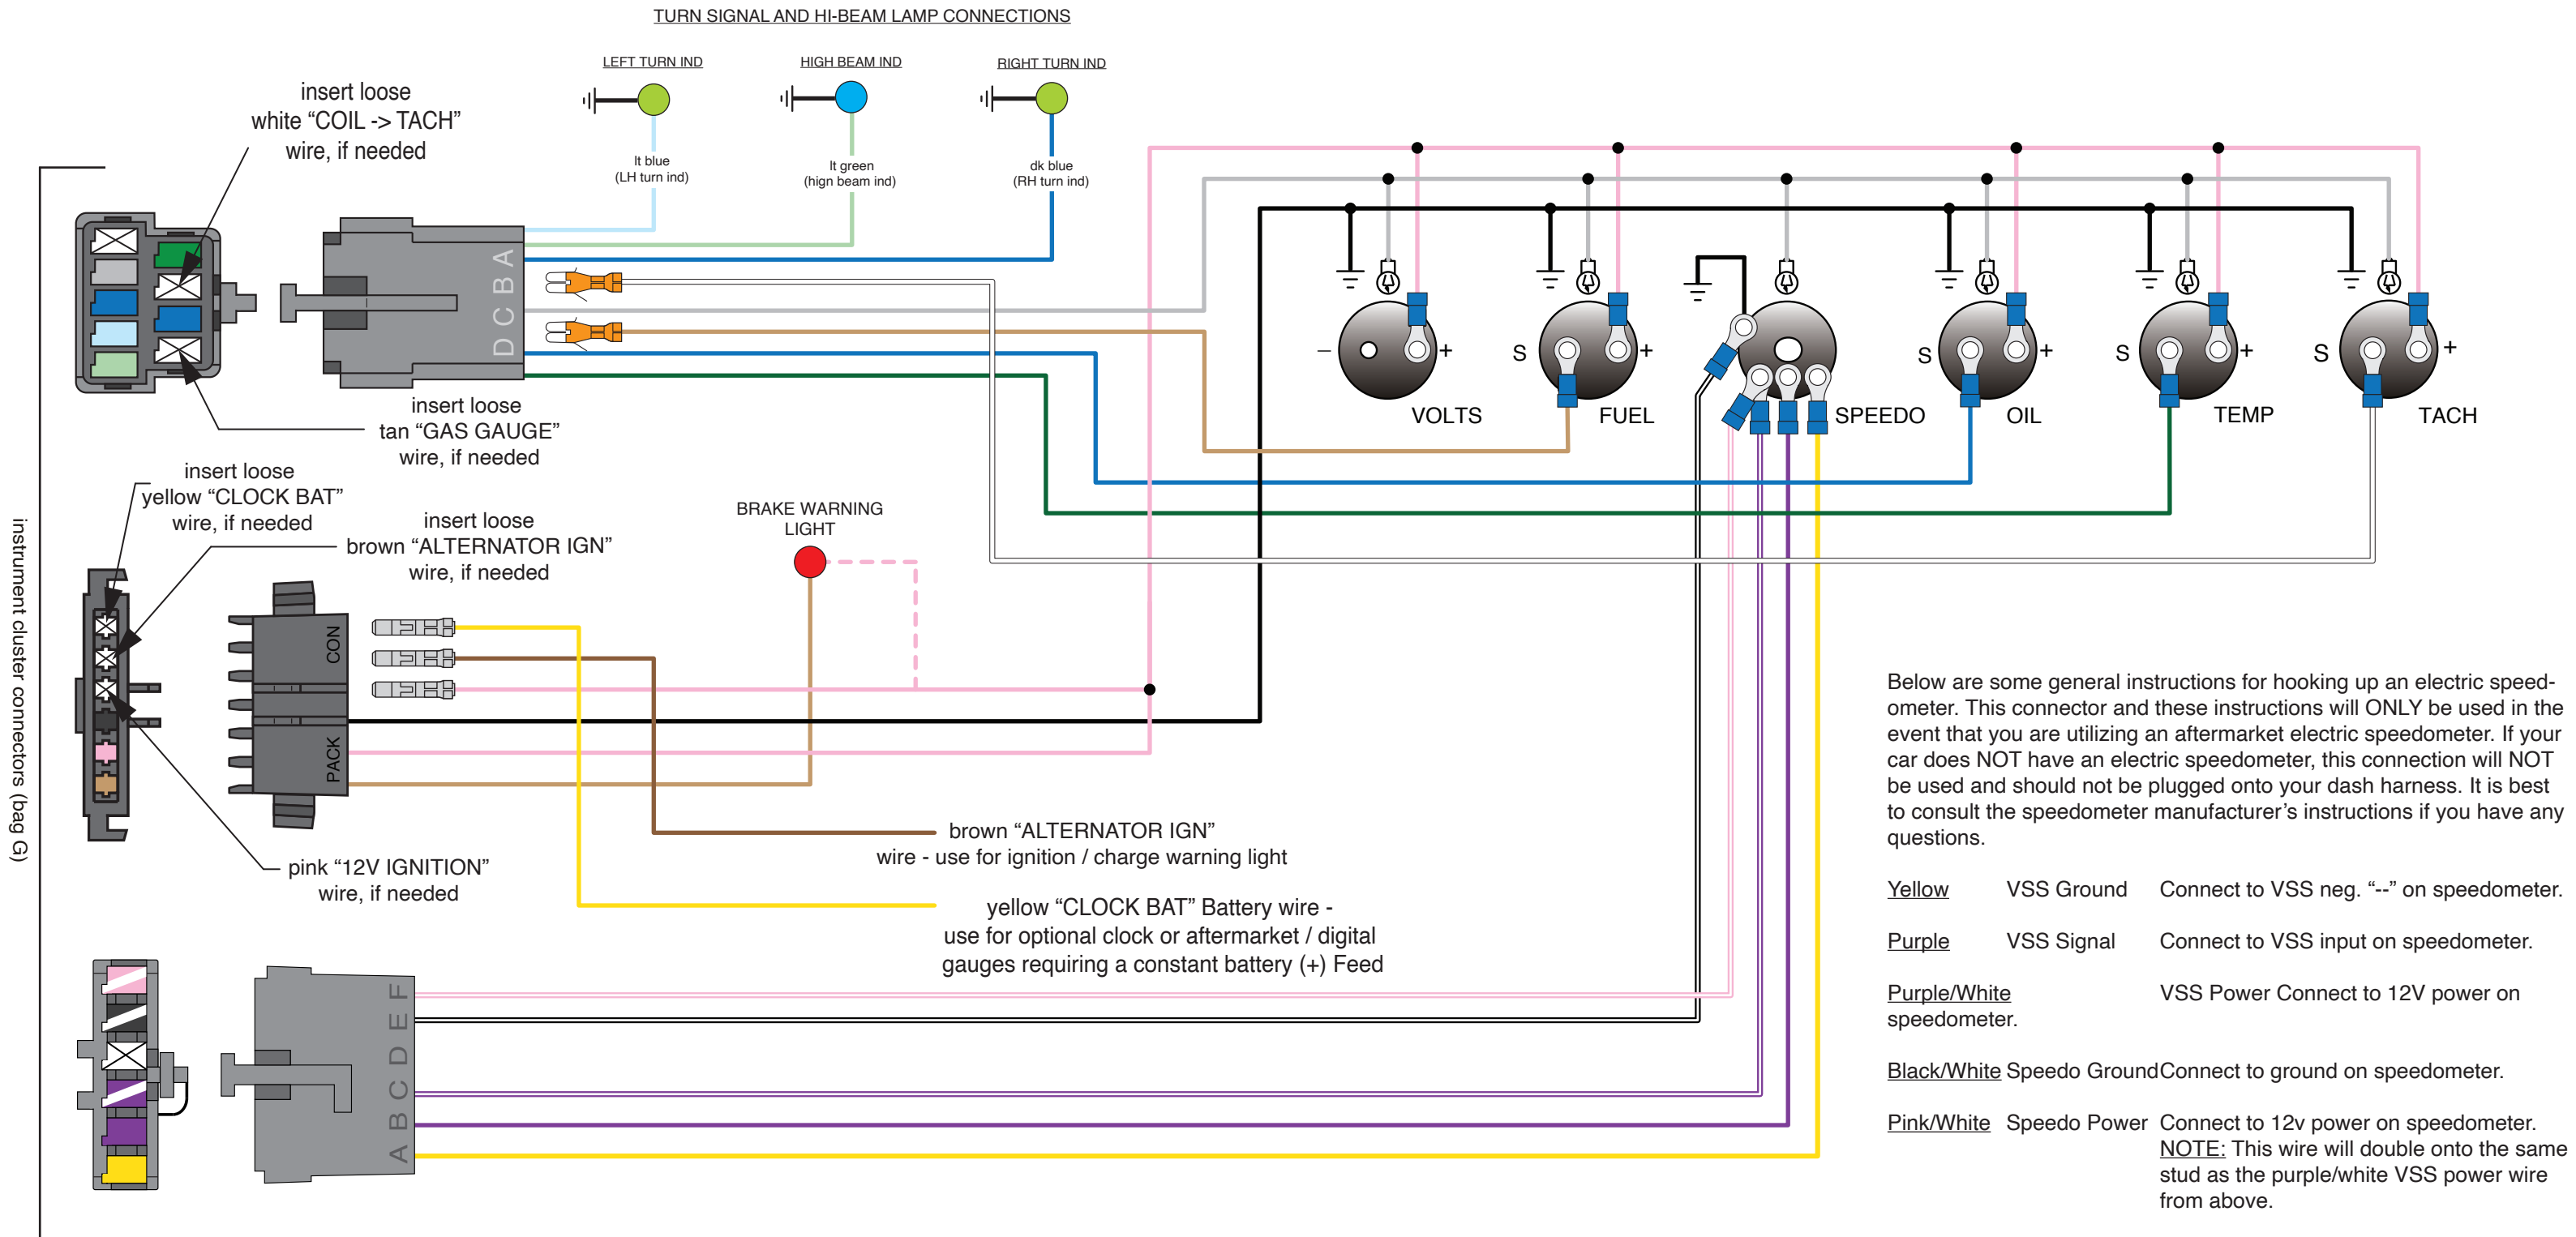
TURN SIGNAL AND HI-BEAM LAMP CONNECTIONS

LEFT TURN IND

HIGH BEAM IND

RIGHT TURN IND

lt blue (LH turn ind)

lt green (hign beam ind)

dk blue (RH turn ind)

insert loose white “COIL -> TACH” wire, if needed

A B C D

insert loose tan “GAS GAUGE” wire, if needed

– + VOLTS

S + FUEL

SPEEDO

S + OIL

S + TEMP

S + TACH

instrument cluster connectors (bag G)

insert loose yellow “CLOCK BAT” wire, if needed

insert loose brown “ALTERNATOR IGN” wire, if needed

BRAKE WARNING LIGHT

CON

PACK

brown “ALTERNATOR IGN” wire - use for ignition / charge warning light

pink “12V IGNITION” wire, if needed

yellow “CLOCK BAT” Battery wire - use for optional clock or aftermarket / digital gauges requiring a constant battery (+) Feed

A B C D E F

Below are some general instructions for hooking up an electric speedometer. This connector and these instructions will ONLY be used in the event that you are utilizing an aftermarket electric speedometer. If your car does NOT have an electric speedometer, this connection will NOT be used and should not be plugged onto your dash harness. It is best to consult the speedometer manufacturer’s instructions if you have any questions.

Yellow VSS Ground Connect to VSS neg. “--” on speedometer.

Purple VSS Signal Connect to VSS input on speedometer.

Purple/White VSS Power Connect to 12V power on speedometer.

Black/White Speedo Ground Connect to ground on speedometer.

Pink/White Speedo Power Connect to 12v power on speedometer. NOTE: This wire will double onto the same stud as the purple/white VSS power wire from above.